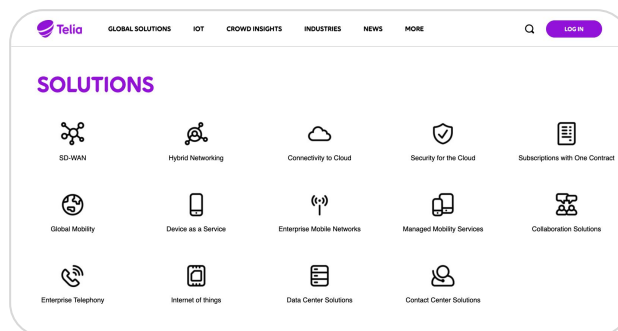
Telia GLOBAL SOLUTIONS IOT CROWD INSIGHTS INDUSTRIES NEWS MORE LOG IN

SOLUTIONS

SD-WAN
Hybrid Networking
Connectivity to Cloud
Security for the Cloud
Subscriptions with One Contract

Global Mobility
Device as a Service
Enterprise Mobile Networks
Managed Mobility Services
Collaboration Solutions

Enterprise Telephony
Internet of things
Data Center Solutions
Contact Center Solutions